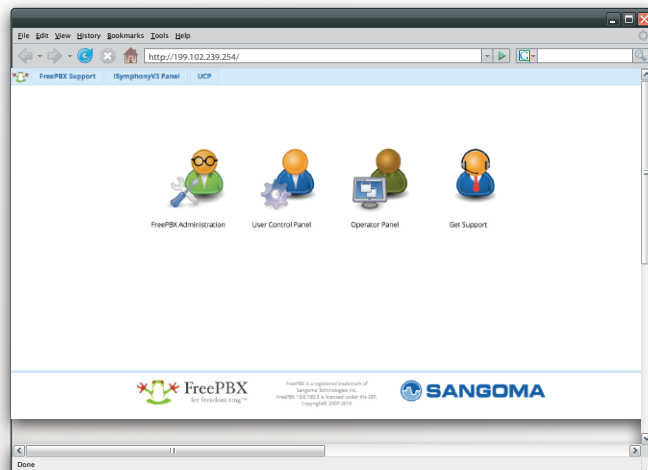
File Edit View History Bookmarks Tools Help

http://199.102.239.254/

FreePBX Support iSymphonyV3 Panel UCP

FreePBX Administration

User Control Panel

Operator Panel

Get Support

FreePBX
let freedom ring™

FreePBX is a registered trademark of Sangoma Technologies Inc. FreePBX 13.0.190.3 is licensed under the GPL. Copyright© 2007-2016

SANGOMA

Done